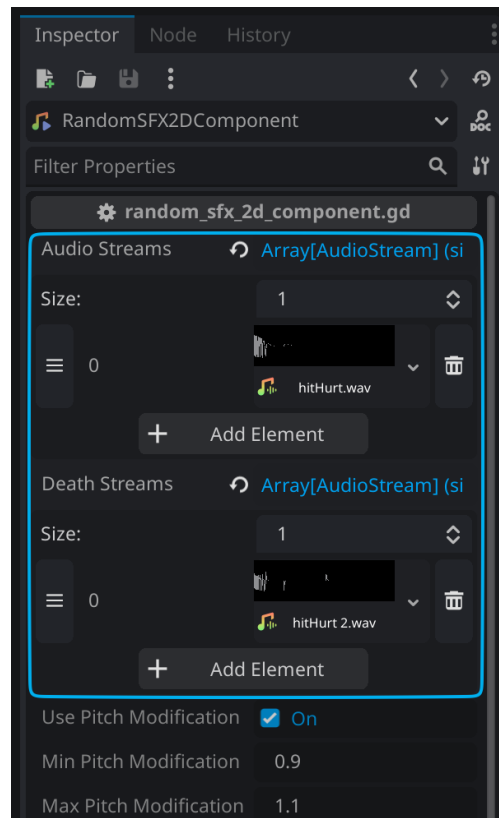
Inspector Node History

RandomSFX2DComponent

DOC

Filter Properties

random_sfx_2d_component.gd

Audio Streams Array[AudioStream] (si

Size: 1

0

hitHurt.wav

Add Element

Death Streams Array[AudioStream] (si

Size: 1

0

hitHurt 2.wav

Add Element

Use Pitch Modification On

Min Pitch Modification 0.9

Max Pitch Modification 1.1